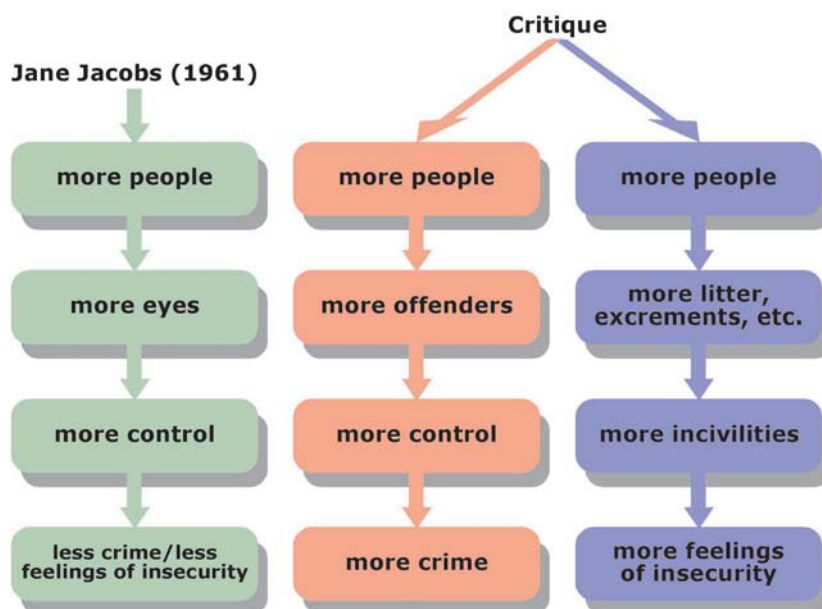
Critique

Jane Jacobs (1961)

more people

more eyes

more control

less crime/less feelings of insecurity

more people

more offenders

more control

more crime

more people

more litter, excrements, etc.

more incivilities

more feelings of insecurity